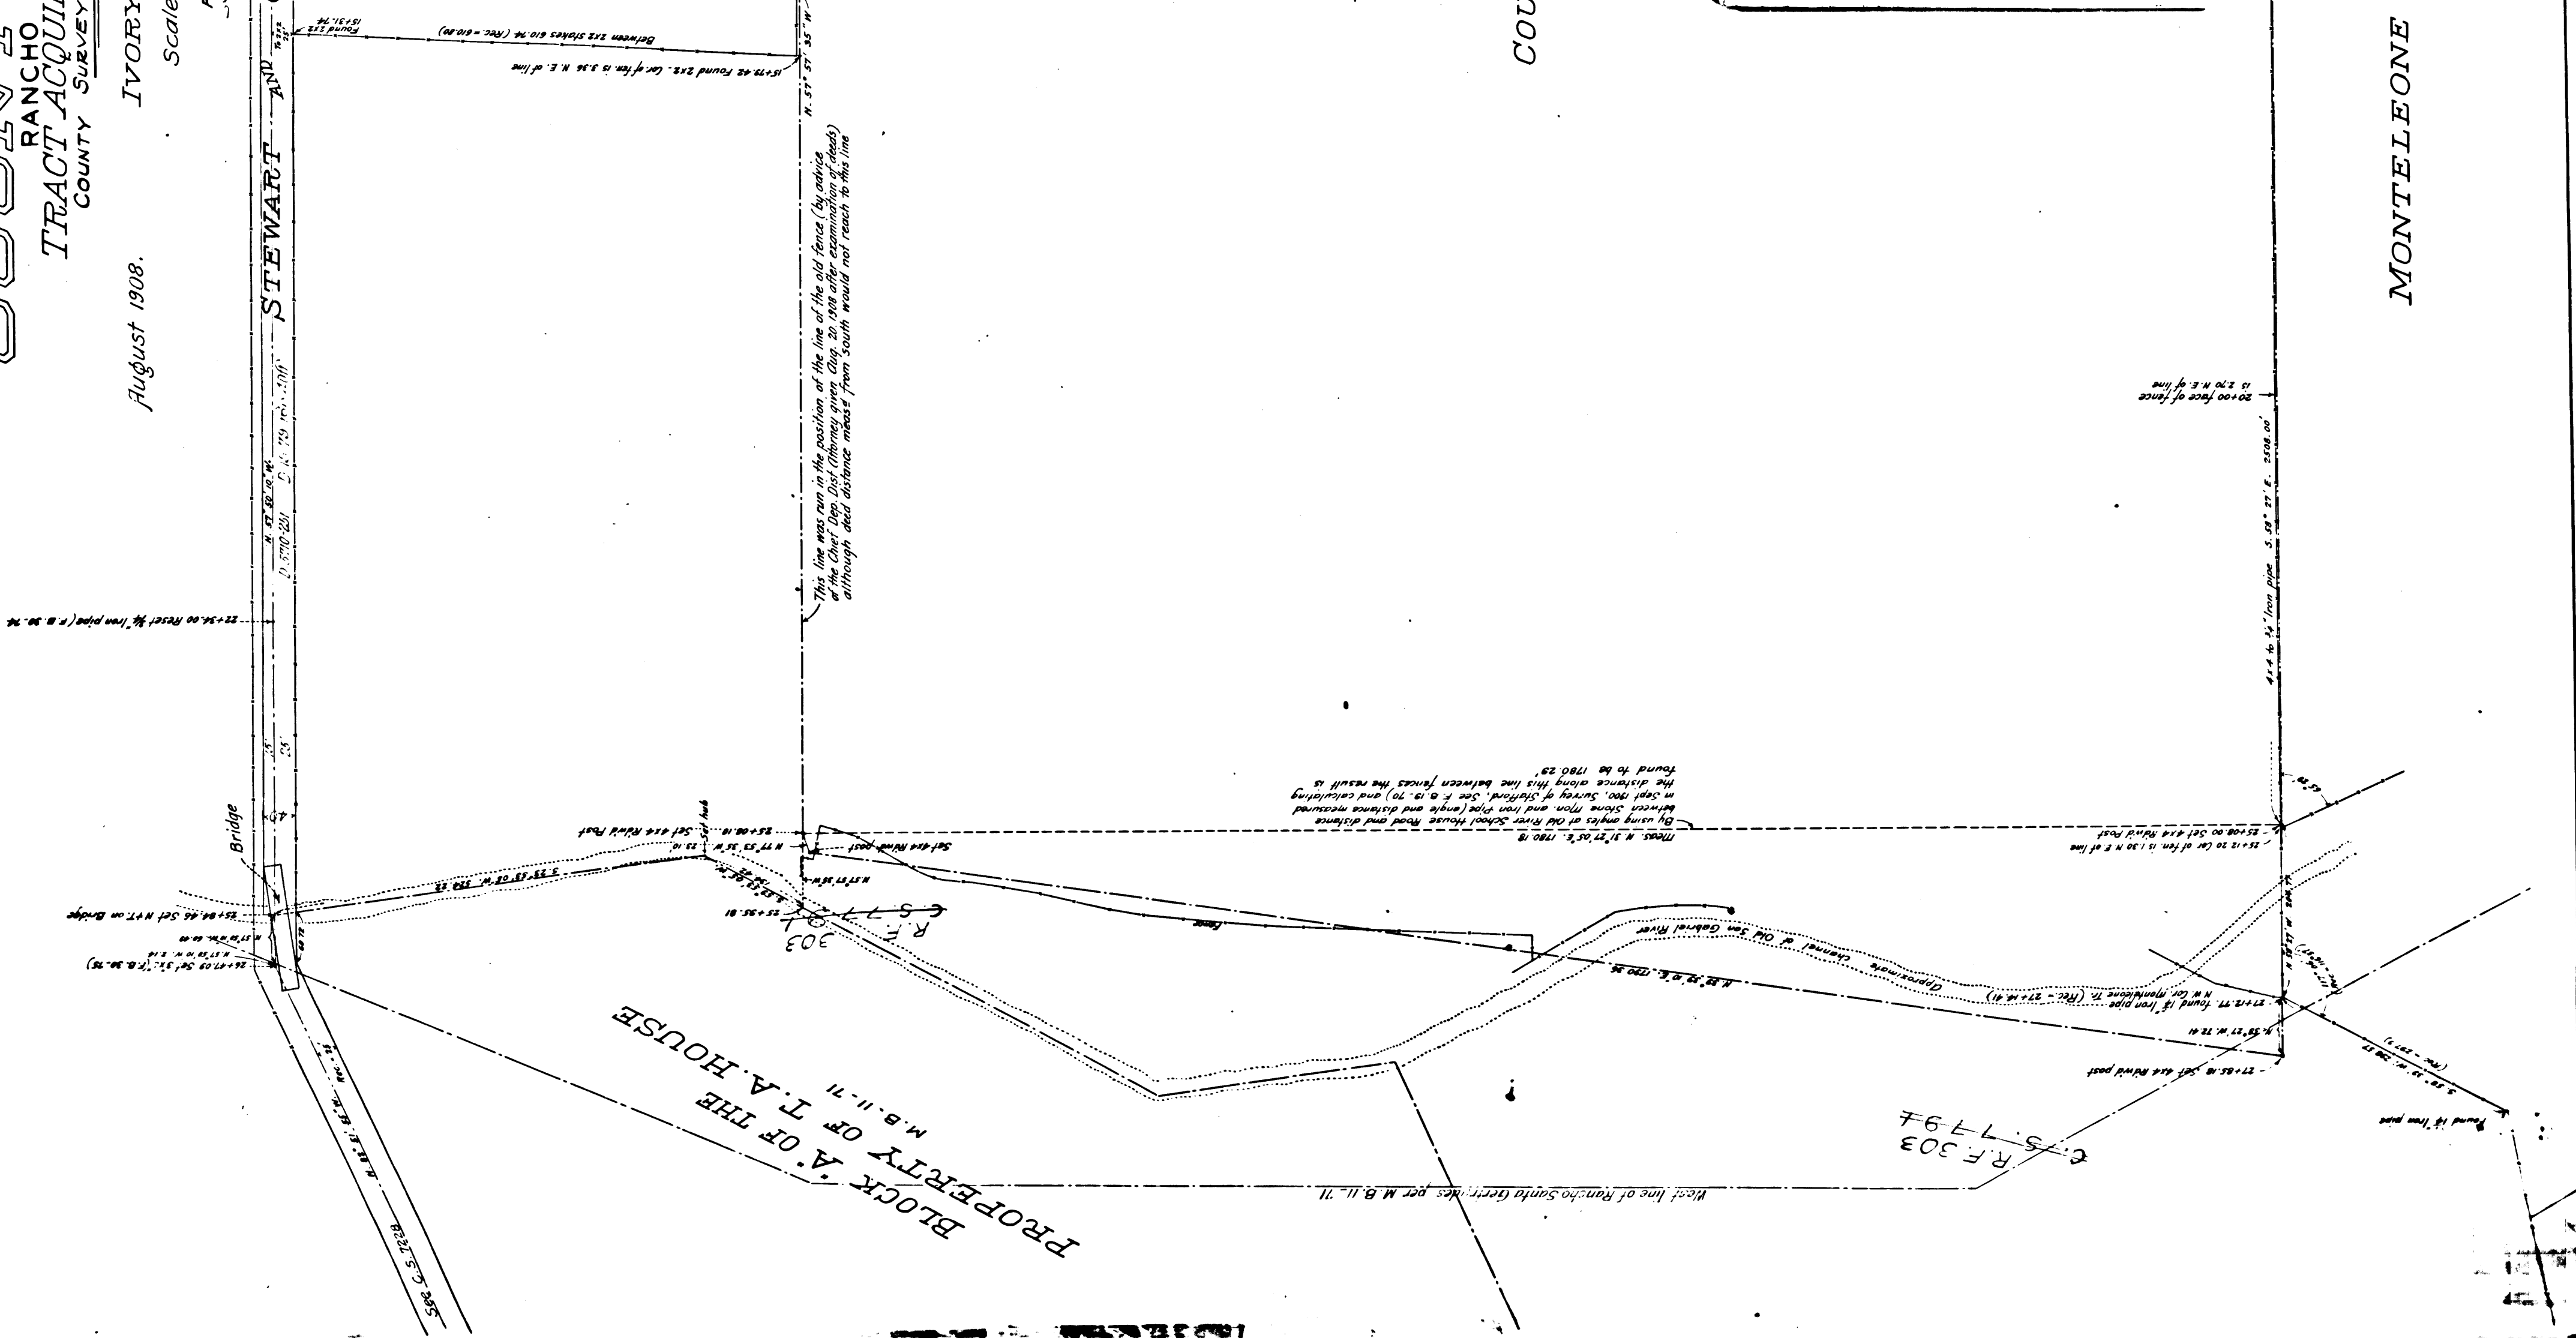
RANCHO
TRACT ACQUI
COUNTY SURVEY
IVORY
Scale
August 1908.
STEWART AND
COU
MONTELEONE
15+31.74 Found 2x2
Between 2x2 stakes 610.74 (Rec. = 610.80)
15+73.42 Found 2x2. Cor. of fen. is 3.36 N.E. of line
N. 57° 57' 35" W.
This line was run in the position of the line of the old fence (by advice of the Chief Dep. Dist. Attorney given Aug. 20 1908 after examination of deeds) although deed distance measd from South would not reach to this line
22+54.00 Reset 3/4" iron pipe (F.B. 50-74)
20+00 face of fence is 2.70 N.E. of line
4x4 to 3/4" iron pipe S. 58° 27' E. 2508.00
By using angles at Old River School House Road and distance between Stone Mon. and Iron Pipe (angle and distance measured in Sept 1900. Survey of Stafford. See F.B. 13-70) and calculating the distance along this line between fences the result is found to be 1780.23'.
Meas. N. 31° 27' 05" E. 1780.18
25+08.00 Set 4x4 Rdwd Post
25+12.20 Cor. of fen. is 1.30 N.E. of line
25+08.18 Set 4x4 Rdwd Post
Set hub
N. 77° 53' 35" W. 23.10
Set 4x4 Rdwd post
N. 57° 57' 35" W.
S. 55° 53' 05" W. 350.28
25+35.81
Bridge
25+84.46 Set H.T. on Bridge
26+47.05 Set 3/4" (F.B. 50-75)
C.S. 1794
R.F. 303
fence
Approximate channel of Old San Gabriel River
N. 85° 29' 10" E. 1720.96
N.W. Cor. Monteleone Tr. (Rec. = 27+16.41)
27+12.77 Found 1 1/2" iron pipe
N. 58° 27' W. 72.41
27+85.18 Set 4x4 Rdwd post
Found 1 1/2" iron pipe
BLOCK "A" OF THE PROPERTY OF T. A. HOUSE
M.B. 11-11
C.S. 1794
R.F. 303
West line of Rancho Santa Gertrudes per M.B. 11-11
See C.S. 7228